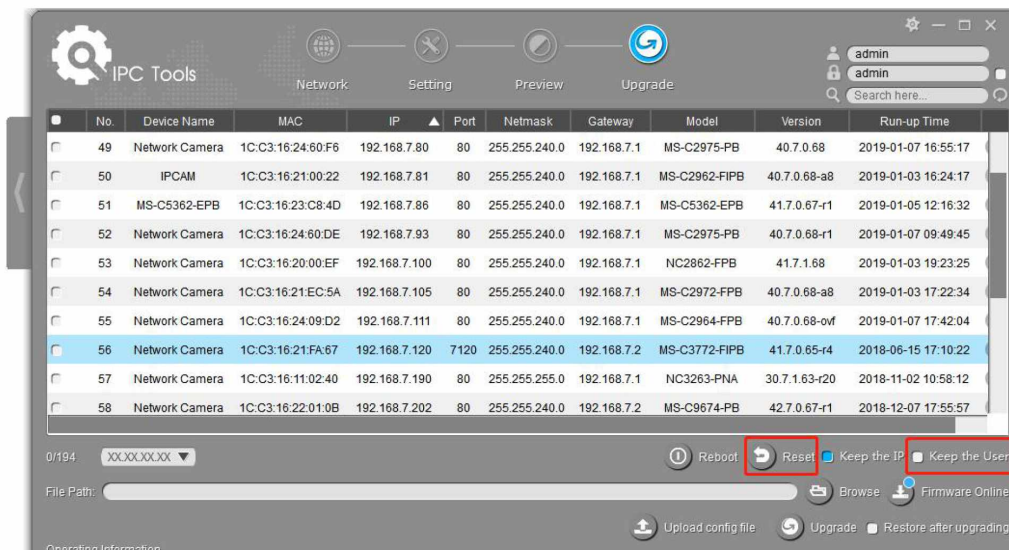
IPC Tools

Network Setting Preview Upgrade

admin
admin
Search here...

| | No. | Device Name | MAC | IP | Port | Netmask | Gateway | Model | Version | Run-up Time |
|---|---|---|---|---|---|---|---|---|---|---|
| | 49 | Network Camera | 1C:C3:16:24:60:F6 | 192.168.7.80 | 80 | 255.255.240.0 | 192.168.7.1 | MS-C2975-PB | 40.7.0.68 | 2019-01-07 16:55:17 |
| | 50 | IPCAM | 1C:C3:16:21:00:22 | 192.168.7.81 | 80 | 255.255.240.0 | 192.168.7.1 | MS-C2962-FIPB | 40.7.0.68-a8 | 2019-01-03 16:24:17 |
| | 51 | MS-C5362-EPB | 1C:C3:16:23:C8:4D | 192.168.7.86 | 80 | 255.255.240.0 | 192.168.7.1 | MS-C5362-EPB | 41.7.0.67-r1 | 2019-01-05 12:16:32 |
| | 52 | Network Camera | 1C:C3:16:24:60:DE | 192.168.7.93 | 80 | 255.255.240.0 | 192.168.7.1 | MS-C2975-PB | 40.7.0.68-r1 | 2019-01-07 09:49:45 |
| | 53 | Network Camera | 1C:C3:16:20:00:EF | 192.168.7.100 | 80 | 255.255.240.0 | 192.168.7.1 | NC2862-FPB | 41.7.1.68 | 2019-01-03 19:23:25 |
| | 54 | Network Camera | 1C:C3:16:21:EC:5A | 192.168.7.105 | 80 | 255.255.240.0 | 192.168.7.1 | MS-C2972-FPB | 40.7.0.68-a8 | 2019-01-03 17:22:34 |
| | 55 | Network Camera | 1C:C3:16:24:09:D2 | 192.168.7.111 | 80 | 255.255.240.0 | 192.168.7.1 | MS-C2964-FPB | 40.7.0.68-ovf | 2019-01-07 17:42:04 |
| | 56 | Network Camera | 1C:C3:16:21:FA:67 | 192.168.7.120 | 7120 | 255.255.240.0 | 192.168.7.2 | MS-C3772-FIPB | 41.7.0.65-r4 | 2018-06-15 17:10:22 |
| | 57 | Network Camera | 1C:C3:16:11:02:40 | 192.168.7.190 | 80 | 255.255.255.0 | 192.168.7.1 | NC3263-PNA | 30.7.1.63-r20 | 2018-11-02 10:58:12 |
| | 58 | Network Camera | 1C:C3:16:22:01:0B | 192.168.7.202 | 80 | 255.255.240.0 | 192.168.7.2 | MS-C9674-PB | 42.7.0.67-r1 | 2018-12-07 17:55:57 |

0/194 XX.XX.XX.XX Reboot Reset Keep the IP Keep the User

File Path: Browse Firmware Online

Upload config file Upgrade Restore after upgrading

Operating Information